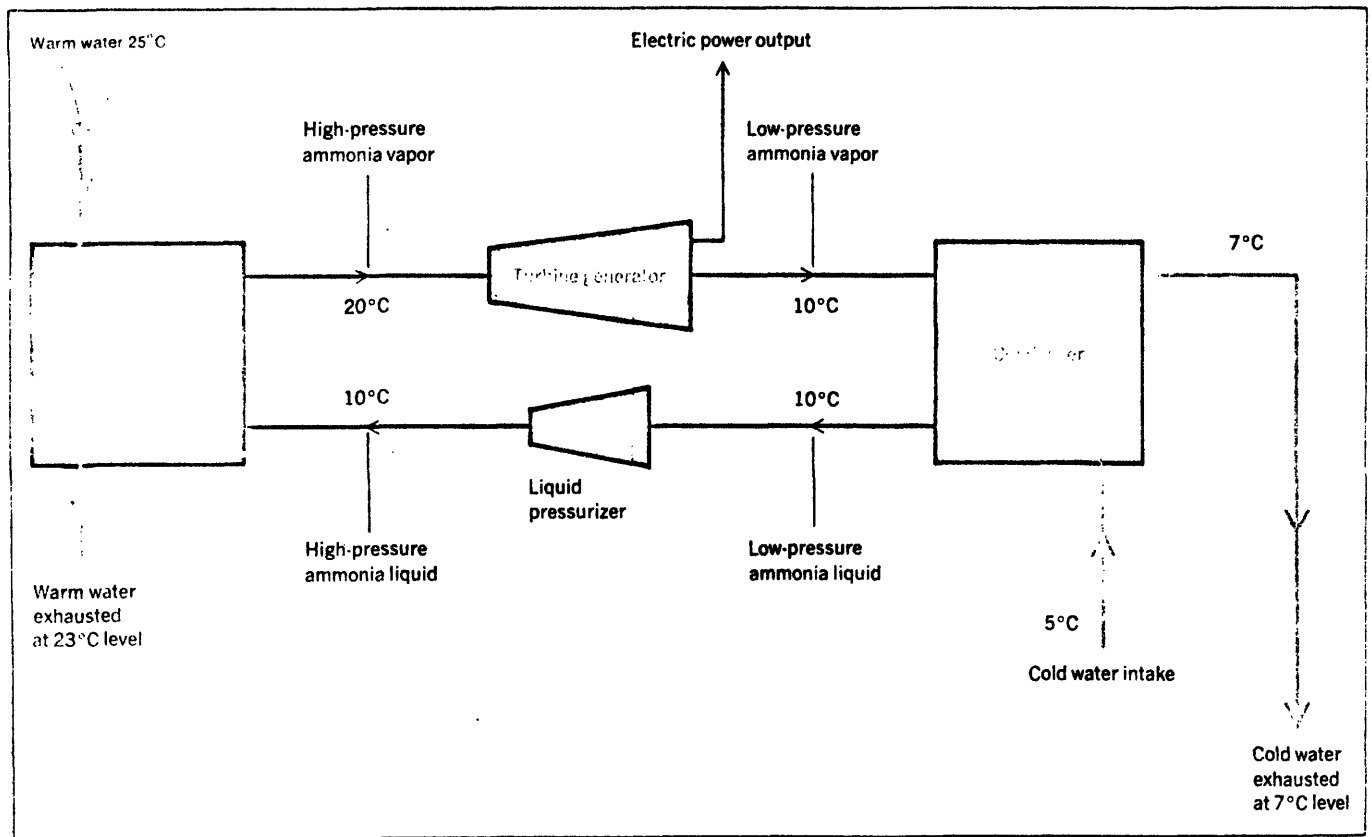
Warm water 25°C

Electric power output

High-pressure ammonia vapor

Low-pressure ammonia vapor

Turbine generator

20°C

10°C

7°C

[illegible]

10°C

10°C

Liquid pressurizer

High-pressure ammonia liquid

Low-pressure ammonia liquid

Warm water exhausted at 23°C level

5°C

Cold water intake

Cold water exhausted at 7°C level